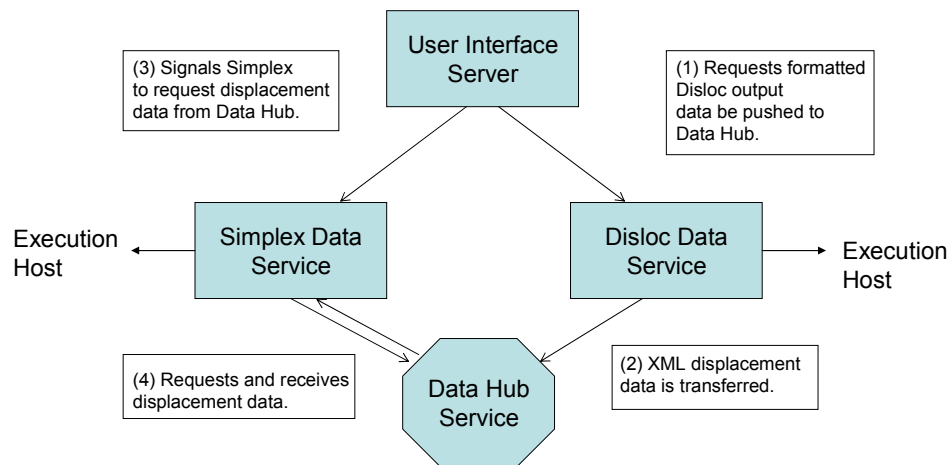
User Interface Server

(3) Signals Simplex to request displacement data from Data Hub.

(1) Requests formatted Disloc output data be pushed to Data Hub.

Execution Host

Simplex Data Service

Disloc Data Service

Execution Host

(4) Requests and receives displacement data.

Data Hub Service

(2) XML displacement data is transferred.